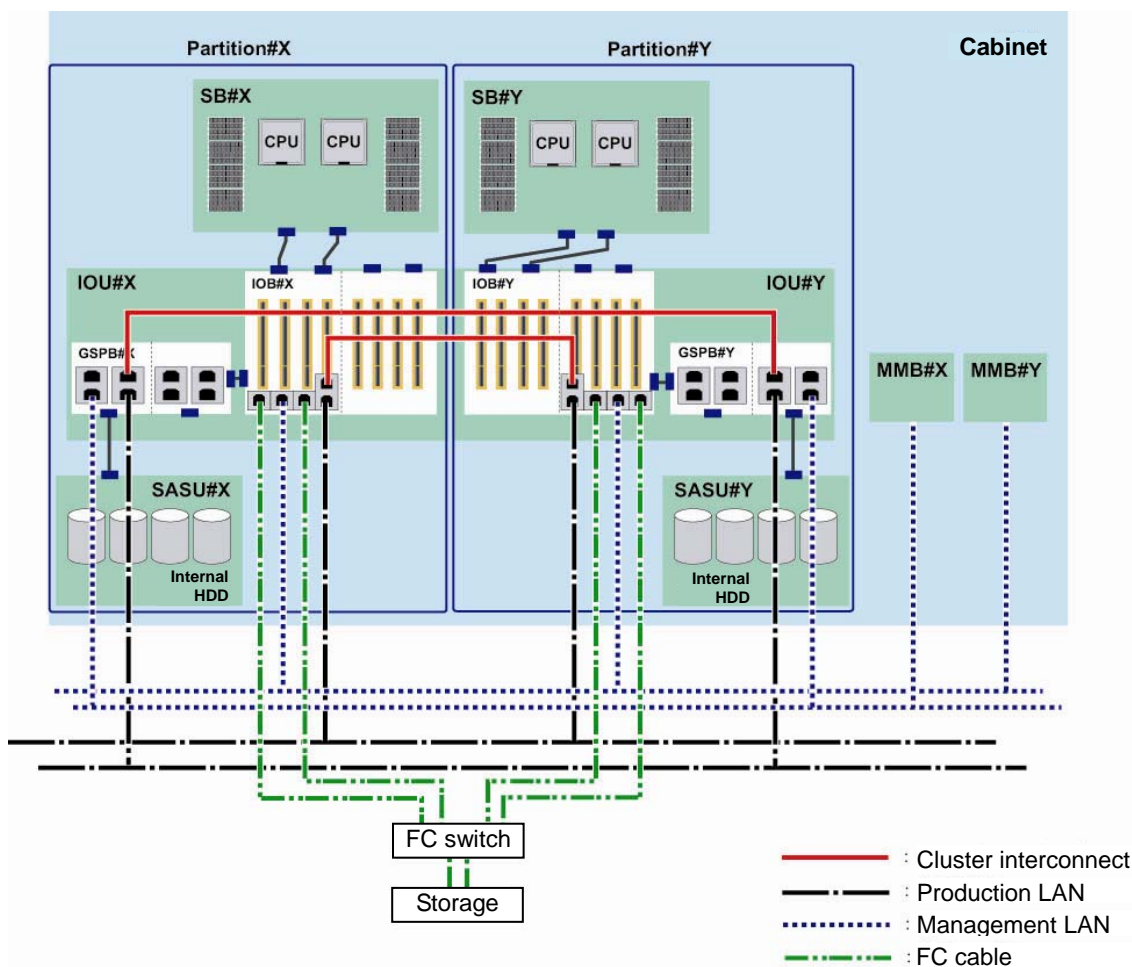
Partition#X

Partition#Y

Cabinet

SB#X

CPU

CPU

SB#Y

CPU

CPU

IOU#X

IOB#X

IOB#Y

IOU#Y

GSPB#X

GSPB#Y

MMB#X

MMB#Y

SASU#X

Internal HDD

SASU#Y

Internal HDD

FC switch

Storage

: Cluster interconnect

: Production LAN

: Management LAN

: FC cable